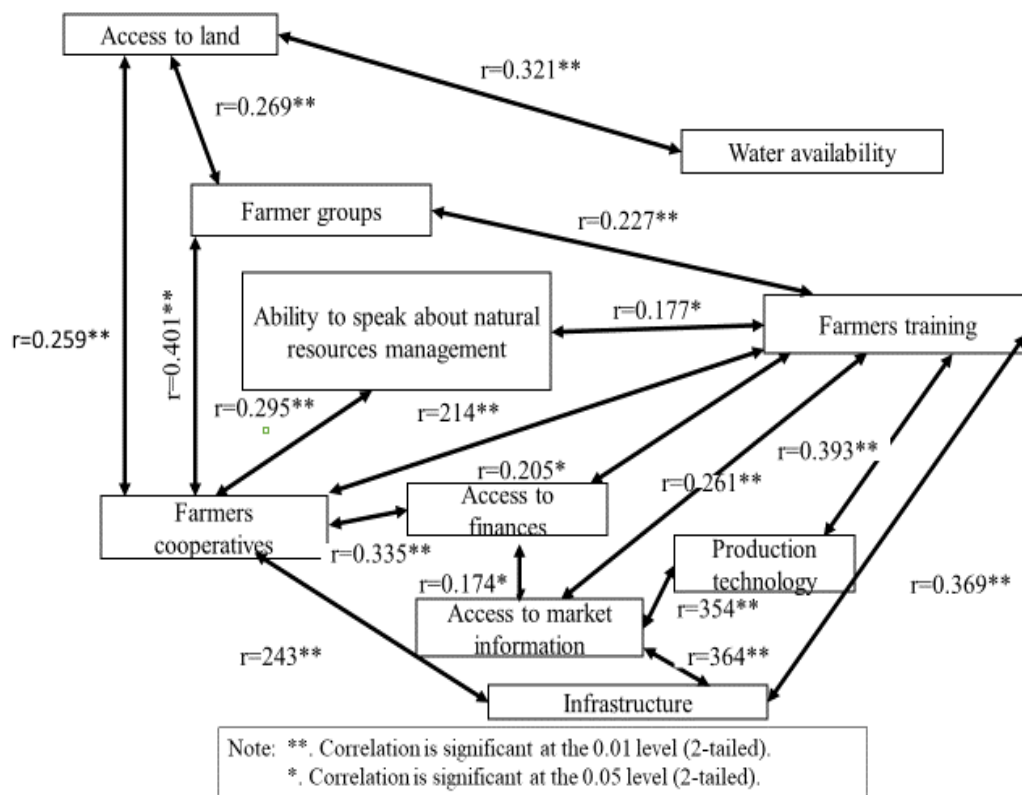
Access to land

r=0.321**

Water availability

r=0.269**

Farmer groups

r=0.227**

Ability to speak about natural resources management

r=0.177*

Farmers training

r=0.259**

r=0.401**

r=0.295**

r=214**

r=0.205*

r=0.393**

Farmers cooperatives

Access to finances

r=0.261**

r=0.335**

Production technology

r=0.174*

r=0.369**

r=354**

Access to market information

r=243**

r=364**

Infrastructure

Note: **. Correlation is significant at the 0.01 level (2-tailed).
*. Correlation is significant at the 0.05 level (2-tailed).